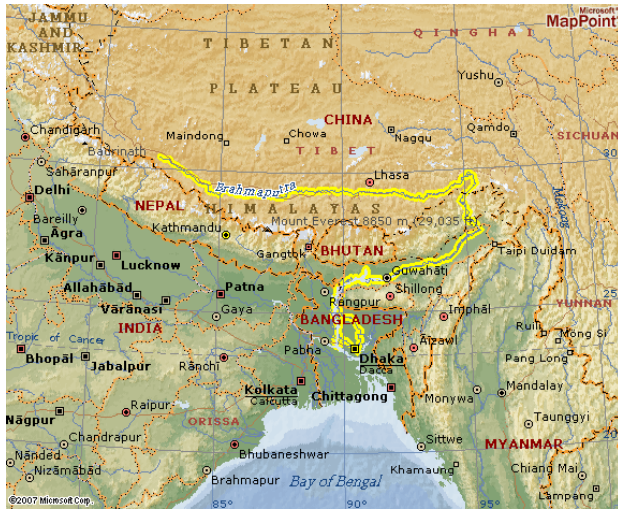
JAMMU AND KASHMIR
Microsoft MapPoint
TIBETAN
QINGHAI
PLATEAU
Yushu
CHINA
Chandigarh
Maindong
Chowa
Qamdo
TIBET
SICHUAN
Badrinath
30°
Saharanpur
Lhasa
Brahmaputra
Delhi
NEPAL
HIMALAYAS
Mekong
Bareilly
Mount Everest 8850 m (29,035 ft)
Agra
Kathmandu
BHUTAN
Taipi Duidam
Kanpur
Lucknow
Gangtok
Guwahati
Allahabad
Patna
Shillong
YUNNAN
25°
Varanasi
Rangpur
Imphal
INDIA
Gaya
BANGLADESH
Ruili
Tropic of Cancer
Aizawl
Mong Si
Bhopal
Jabalpur
Ranchi
Pabna
Dhaka
Pang Long
Dacca
Kolkata
Calcutta
Chittagong
Monywa
Mandalay
Nagpur
Raipur
ORISSA
Taunggyi
20°
Chandrapur
Sittwe
MYANMAR
Nanded
Nizamabad
Bhubaneshwar
Khamaung
Chiang Mai
Brahmapur
Bay of Bengal
©2007 Microsoft Corp.
85°
90°
95°
Lampang